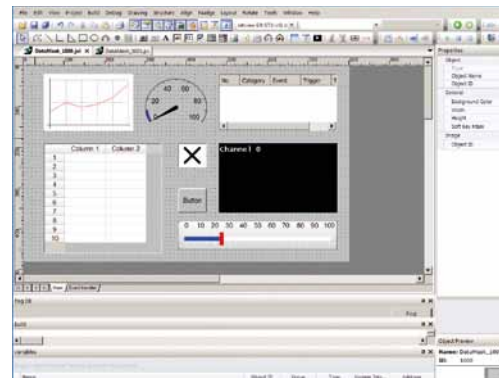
File Edit View Project Build Debug Drawing Structure Align Readjust Layout Mutable Tools Window Help

DataMain_1000.jsl
DataMain_1000.jsl

40 60
20 80
100

No. Category Event Trigger

Column 1 Column 2
1
2
3
4
5
6
7
8
9
10

Channel 0

Button

0 10 20 30 40 50 60 70 80 90 100

Properties
Object
Object Name
Object ID
General
Background Color
Width
Height
Soft key Mask
Image
Object ID

Find

Object Preview
Name: DataMain_100
ID: 1000